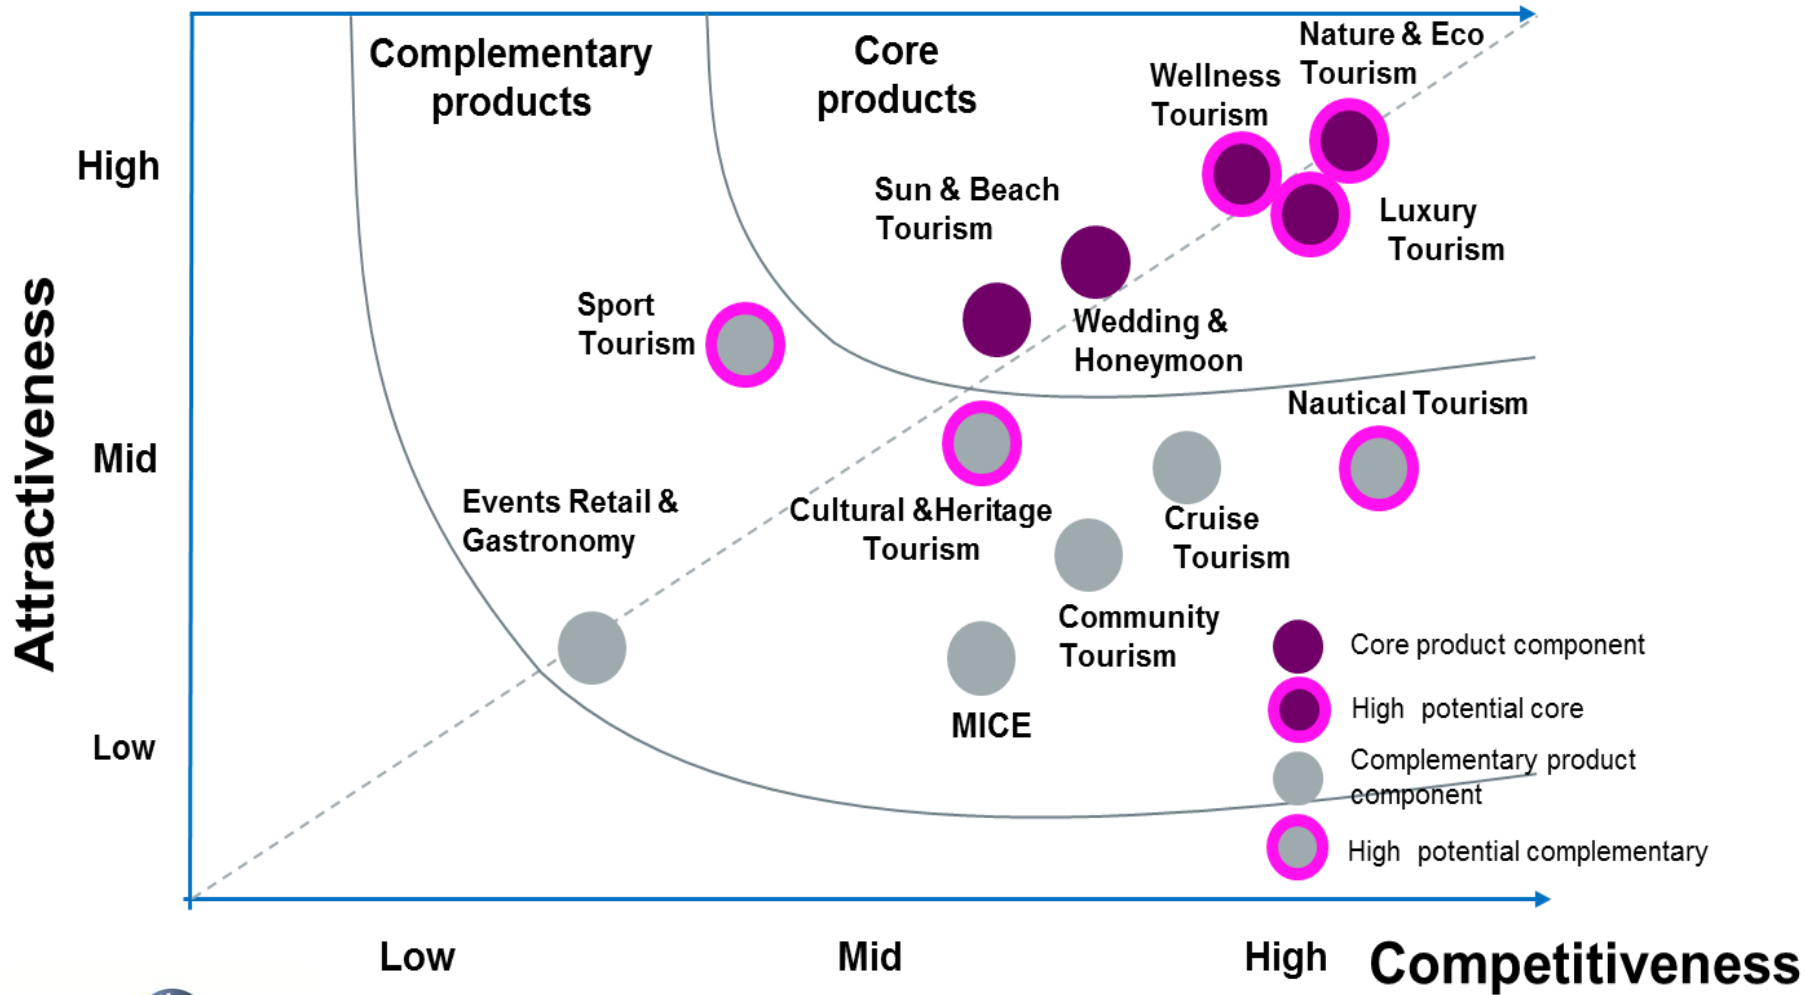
Attractiveness

High

Mid

Low

Complementary products

Core products

Nature & Eco Tourism

Wellness Tourism

Luxury Tourism

Sun & Beach Tourism

Sport Tourism

Wedding & Honeymoon

Nautical Tourism

Events Retail & Gastronomy

Cultural &Heritage Tourism

Cruise Tourism

Community Tourism

MICE

Core product component

High potential core

Complementary product component

High potential complementary

Low

Mid

High

Competitiveness